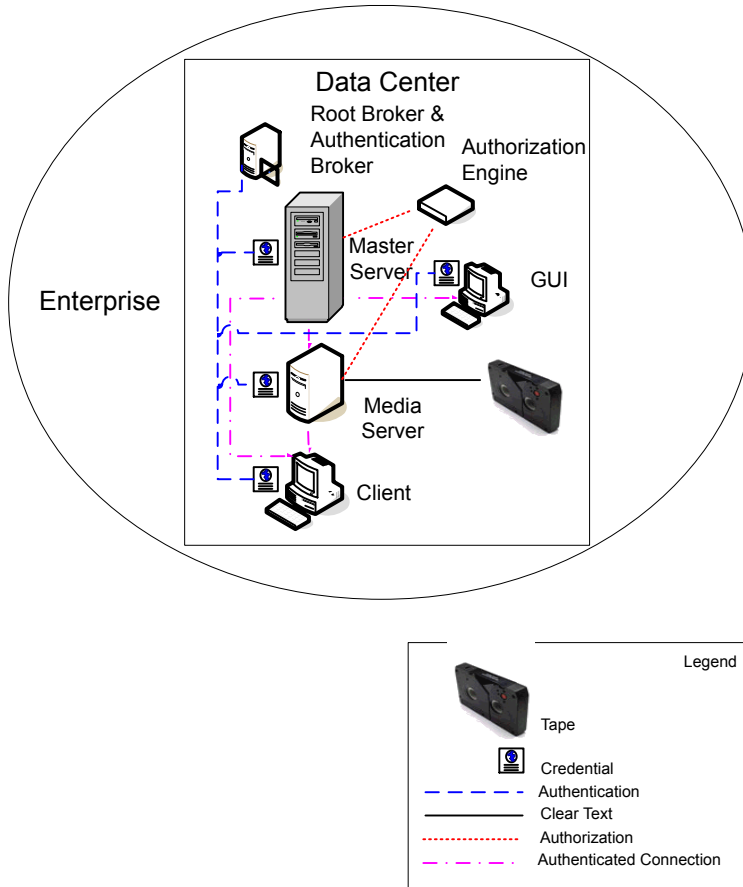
Data Center

Root Broker & Authentication Broker

Authorization Engine

Master Server

GUI

Enterprise

Media Server

Client

Legend

Tape

Credential

Authentication

Clear Text

Authorization

Authenticated Connection